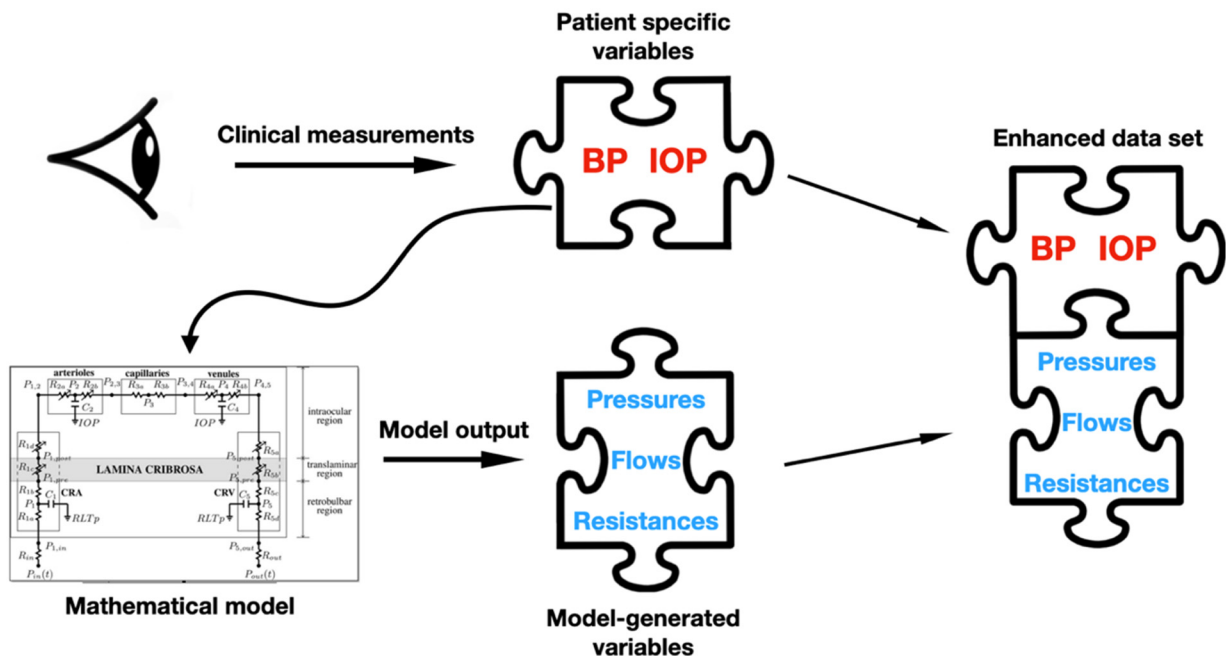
Patient specific variables

Clinical measurements

BP IOP

Enhanced data set

BP IOP

arterioles capillaries venules

$P_{1,2}$ $R_{2a}$ $P_2$ $R_{2b}$ $P_{2,3}$ $R_{3a}$ $R_{3b}$ $P_{3,4}$ $R_{4a}$ $P_4$ $R_{4b}$ $P_{4,5}$

$C_2$ $P_3$ $C_4$

$IOP$ $IOP$

intraocular region

$R_{1d}$ $P_{1,post}$ $P_{5,post}$ $R_{5a}$ $R_{5b}$

LAMINA CRIBROSA

translaminar region

$R_{1c}$ $P_{1,pre}$ $P_{5,pre}$

$R_{1b}$ $C_1$ CRA CRV $C_5$ $R_{5c}$

$P_1$ $P_5$

retrobulbar region

$R_{1a}$ $RLTp$ $RLTp$ $R_{5d}$

$R_{in}$ $P_{1,in}$ $P_{5,out}$ $R_{out}$

$P_{in}(t)$ $P_{out}(t)$

Model output

Pressures

Flows

Resistances

Pressures

Flows

Resistances

Mathematical model

Model-generated variables